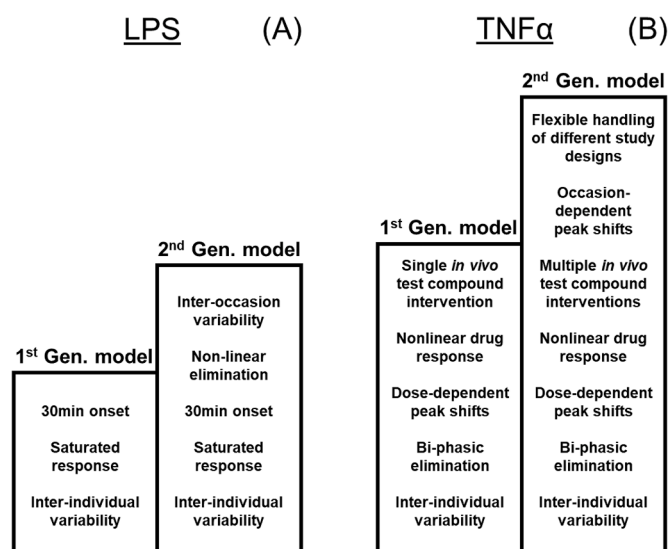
LPS (A)

1$^{st}$ Gen. model

30min onset

Saturated response

Inter-individual variability

2$^{nd}$ Gen. model

Inter-occasion variability

Non-linear elimination

30min onset

Saturated response

Inter-individual variability

TNFα (B)

1$^{st}$ Gen. model

Single *in vivo* test compound intervention

Nonlinear drug response

Dose-dependent peak shifts

Bi-phasic elimination

Inter-individual variability

2$^{nd}$ Gen. model

Flexible handling of different study designs

Occasion-dependent peak shifts

Multiple *in vivo* test compound interventions

Nonlinear drug response

Dose-dependent peak shifts

Bi-phasic elimination

Inter-individual variability